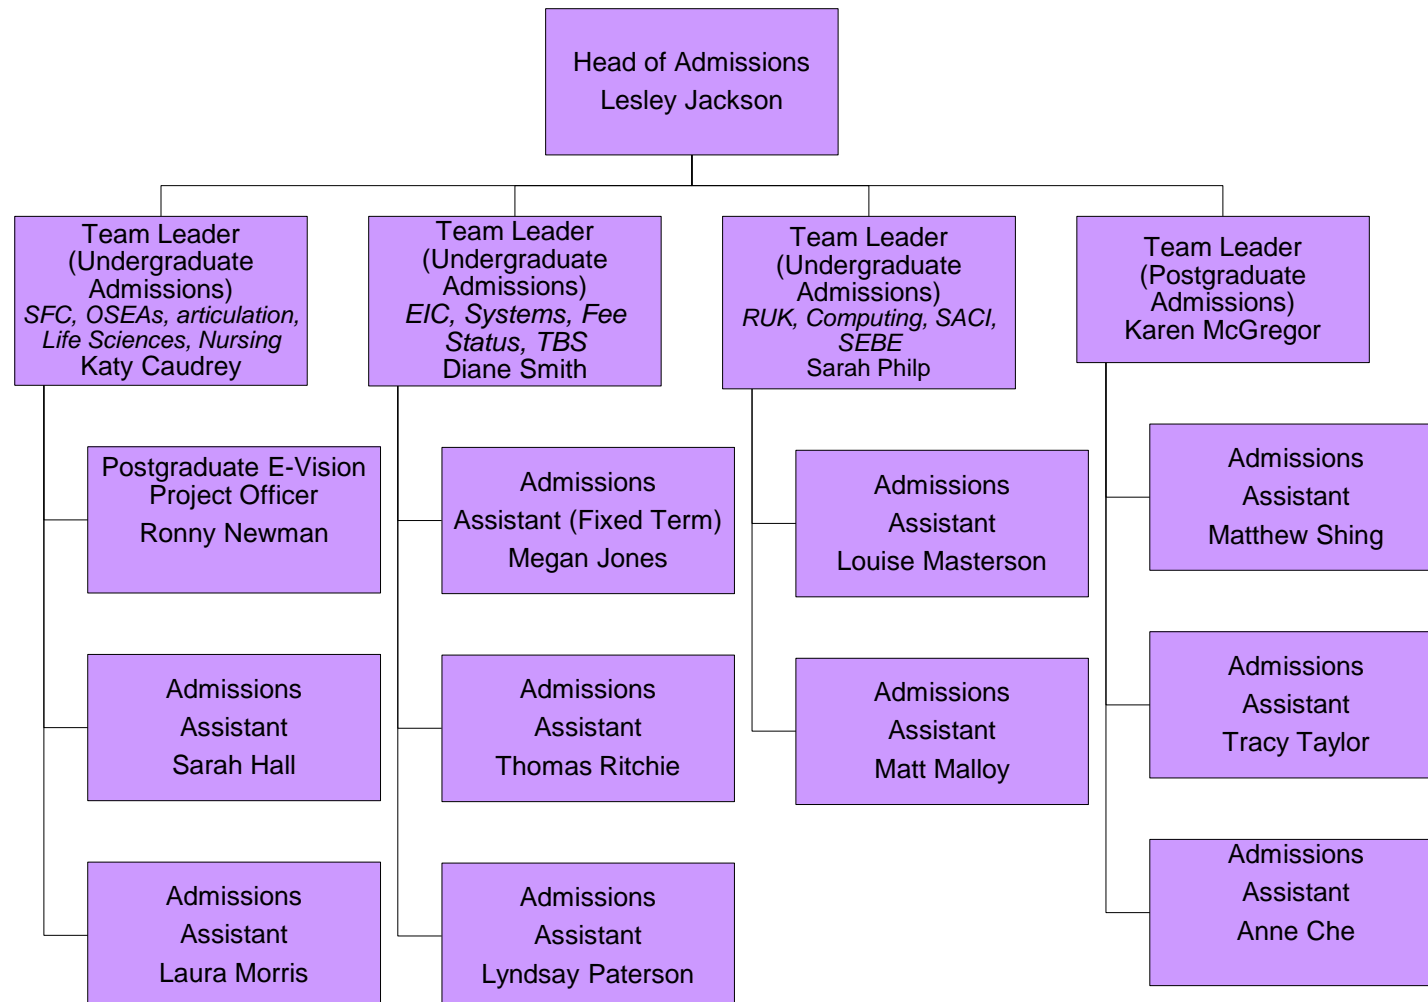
Head of Admissions
Lesley Jackson

Team Leader (Undergraduate Admissions)
*SFC, OSEAs, articulation, Life Sciences, Nursing*
Katy Caudrey

Team Leader (Undergraduate Admissions)
*EIC, Systems, Fee Status, TBS*
Diane Smith

Team Leader (Undergraduate Admissions)
*RUK, Computing, SACI, SEBE*
Sarah Philp

Team Leader (Postgraduate Admissions)
Karen McGregor

Postgraduate E-Vision Project Officer
Ronny Newman

Admissions Assistant
Sarah Hall

Admissions Assistant
Laura Morris

Admissions Assistant (Fixed Term)
Megan Jones

Admissions Assistant
Thomas Ritchie

Admissions Assistant
Lyndsay Paterson

Admissions Assistant
Louise Masterson

Admissions Assistant
Matt Malloy

Admissions Assistant
Matthew Shing

Admissions Assistant
Tracy Taylor

Admissions Assistant
Anne Che